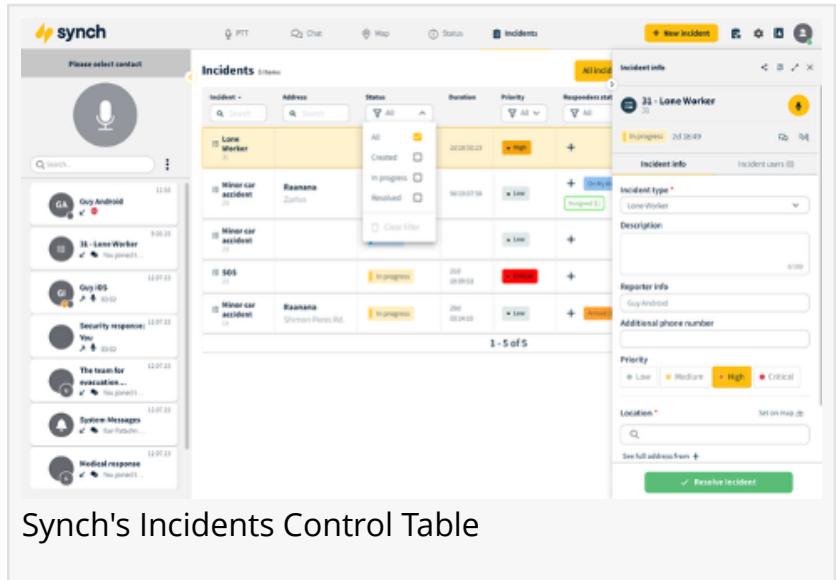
synch

PTT Chat Map Status Incidents

+ New incident

Please select contact

Search...

Guy Android 11:55

31 - Lone Worker 9.00.23 You joined t...

Guy iOS 12.07.23 00:02

Security response: You 12.07.23 00:02

The team for evacuation ... 12.07.23 You joined t...

System Messages 12.07.23 Bar Patashn...

Medical response 12.07.23 You joined t...

Incidents 5 items

All incid

| Incident | Address | Status | Duration | Priority | Responders stat |
|---|---|---|---|---|---|
| Search | Search | All | | All | All |
| Lone Worker 31 | | | 2d 18:50:23 | High | + |
| Minor car accident 23 | Raanana Zarhin | | 06:19:07:58 | Low | + On My W Assigned (1) |
| Minor car accident 25 | | | | Low | + |
| SOS 23 | | In progress | 21d 19:09:53 | Critical | + |
| Minor car accident 19 | Raanana Shimon Peres Rd. | In progress | 28d 00:34:10 | Low | + Arrived |

All
Created
In progress
Resolved
Clear filter

1 - 5 of 5

Incident info

31 - Lone Worker 31

In progress 2d 18:49

Incident info Incident users (0)

Incident type *
Lone Worker

Description
0/300

Reporter info
Guy Android

Additional phone number

Priority
Low Medium High Critical

Location * Set on map

See full address from +

Resolve incident

Synch's Incidents Control Table